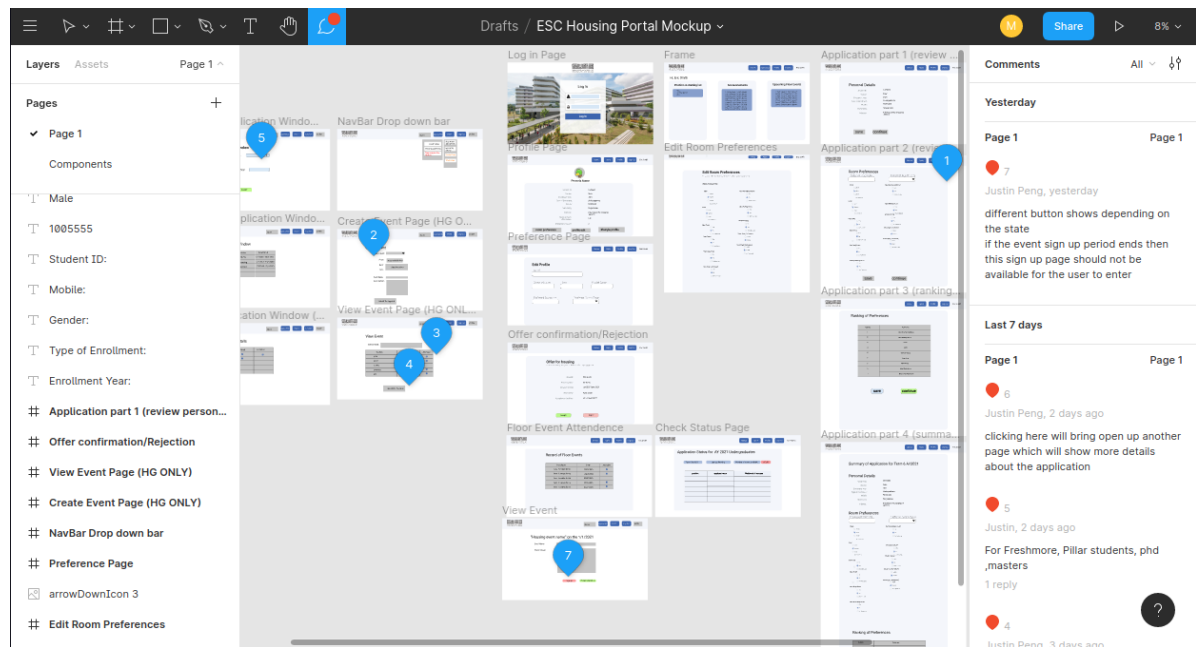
Drafts / ESC Housing Portal Mockup

M Share 8%

Layers Assets Page 1

Pages

Page 1

Components

Male

1005555

Student ID:

Mobile:

Gender:

Type of Enrollment:

Enrollment Year:

Application part 1 (review person...

Offer confirmation/Rejection

View Event Page (HG ONLY)

Create Event Page (HG ONLY)

NavBar Drop down bar

Preference Page

arrowDownIcon 3

Edit Room Preferences

plication Windo...

NavBar Drop down bar

Log in Page

Frame

Application part 1 (review ...

plication Windo...

Create Event Page (HG O...

Profile Page

Edit Room Preferences

Application part 2 (revie...

plication Window (...

View Event Page (HG ONL...

Preference Page

Application part 3 (ranking...

Offer confirmation/Rejection

Floor Event Attendence

Check Status Page

Application part 4 (summa...

View Event

5 2 3 4 7 1

Comments All

Yesterday

Page 1 Page 1

7

Justin Peng, yesterday

different button shows depending on the state
if the event sign up period ends then this sign up page should not be available for the user to enter

Last 7 days

Page 1 Page 1

6

Justin Peng, 2 days ago

clicking here will bring open up another page which will show more details about the application

5

Justin, 2 days ago

For Freshmore, Pillar students, phd ,masters

1 reply

4

Justin Peng, 3 days ago

?